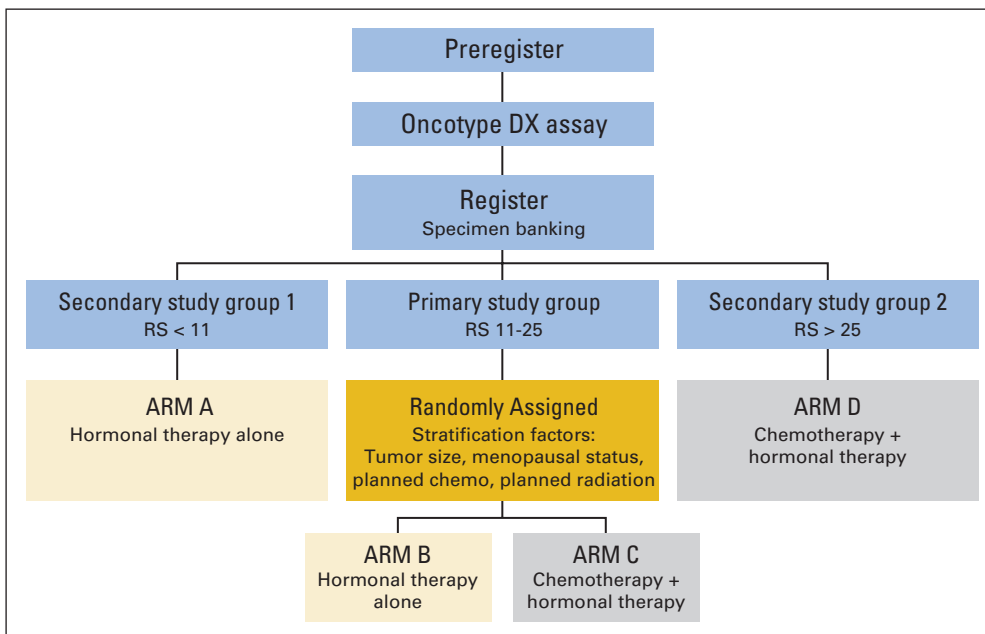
Preregister

Oncotype DX assay

Register
Specimen banking

Secondary study group 1
RS < 11

Primary study group
RS 11-25

Secondary study group 2
RS > 25

ARM A
Hormonal therapy alone

Randomly Assigned
Stratification factors:
Tumor size, menopausal status, planned chemo, planned radiation

ARM D
Chemotherapy + hormonal therapy

ARM B
Hormonal therapy alone

ARM C
Chemotherapy + hormonal therapy